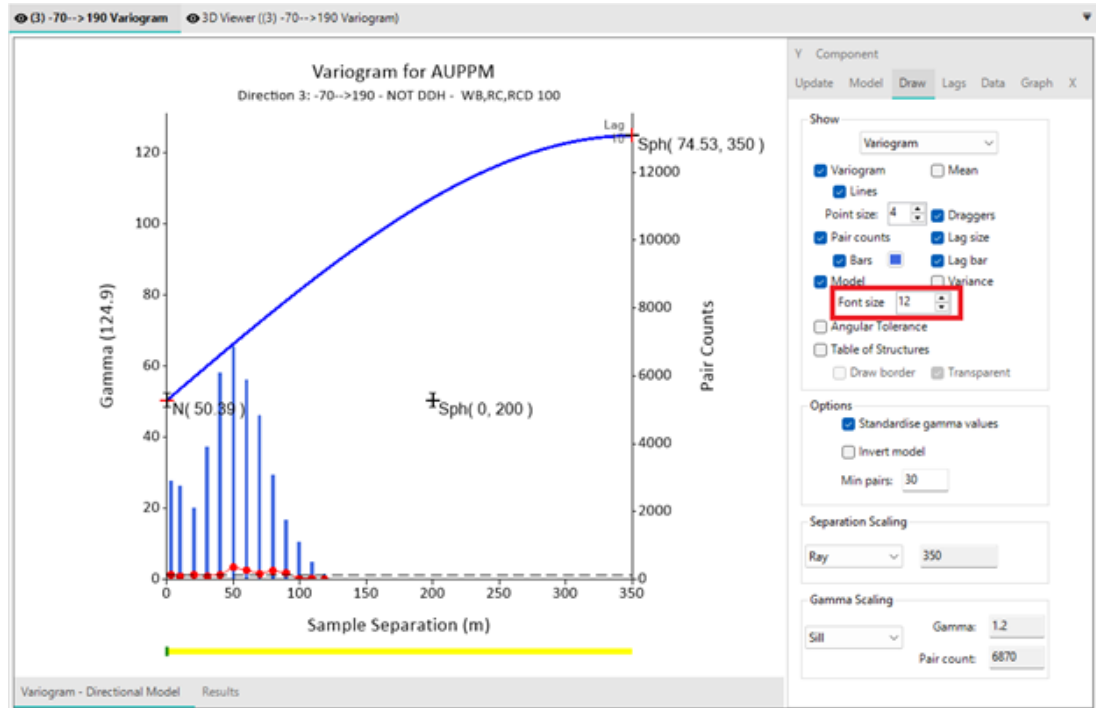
(3) -70--> 190 Variogram
3D Viewer ((3) -70-->190 Variogram)

Variogram for AUPPM
Direction 3: -70-->190 - NOT DDH - WB,RC,RCD 100

Lag
10
Sph( 74.53, 350 )
N( 50.39 )
Sph( 0, 200 )

Gamma (124.9)
120
100
80
60
40
20
0

Pair Counts
12000
10000
8000
6000
4000
2000
0

0
50
100
150
200
250
300
350
Sample Separation (m)

Variogram - Directional Model
Results

Y Component
Update
Model
Draw
Lags
Data
Graph
X

Show
Variogram
Variogram
Mean
Lines
Point size: 4
Draggers
Pair counts
Lag size
Bars
Lag bar
Model
Variance
Font size 12
Angular Tolerance
Table of Structures
Draw border
Transparent

Options
Standardise gamma values
Invert model
Min pairs: 30

Separation Scaling
Ray
350

Gamma Scaling
Sill
Gamma: 1.2
Pair count: 6870